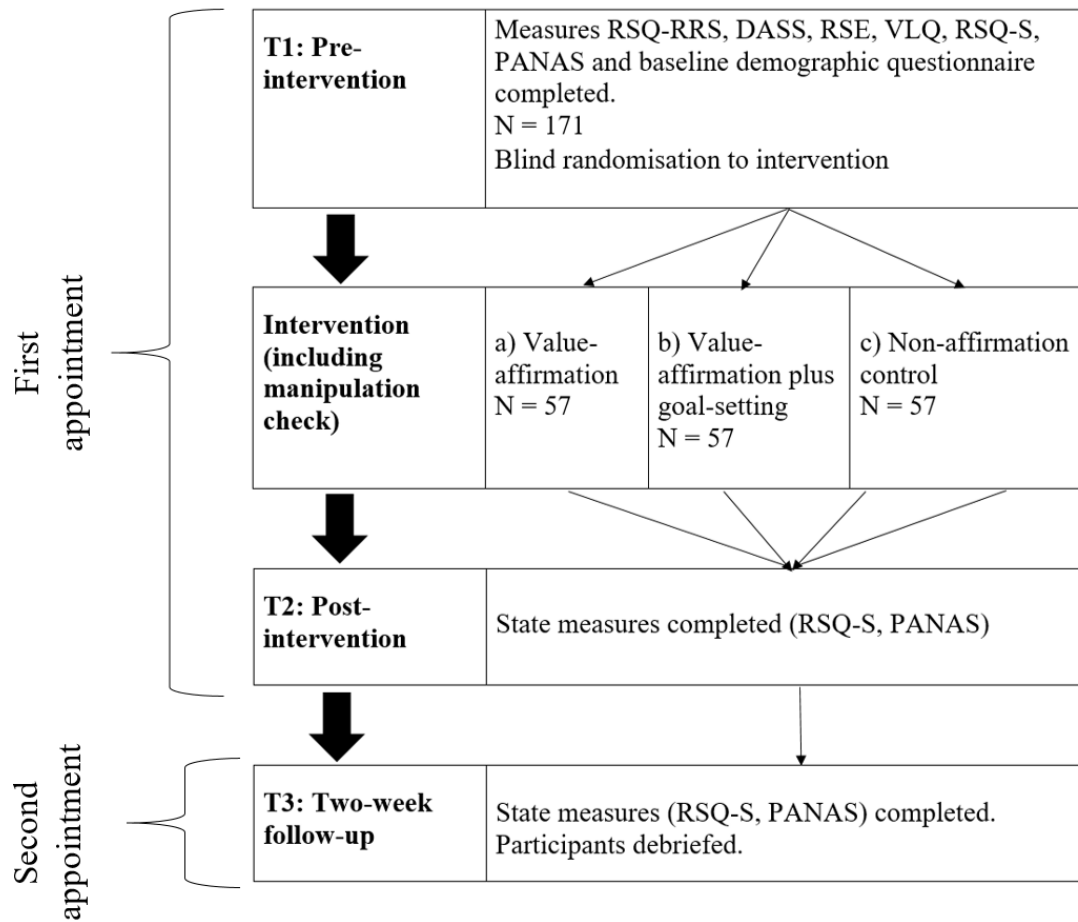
First appointment

T1: Pre-intervention

Measures RSQ-RRS, DASS, RSE, VLQ, RSQ-S, PANAS and baseline demographic questionnaire completed.
N = 171
Blind randomisation to intervention

Intervention (including manipulation check)

a) Value-affirmation
N = 57

b) Value-affirmation plus goal-setting
N = 57

c) Non-affirmation control
N = 57

T2: Post-intervention

State measures completed (RSQ-S, PANAS)

Second appointment

T3: Two-week follow-up

State measures (RSQ-S, PANAS) completed.
Participants debriefed.